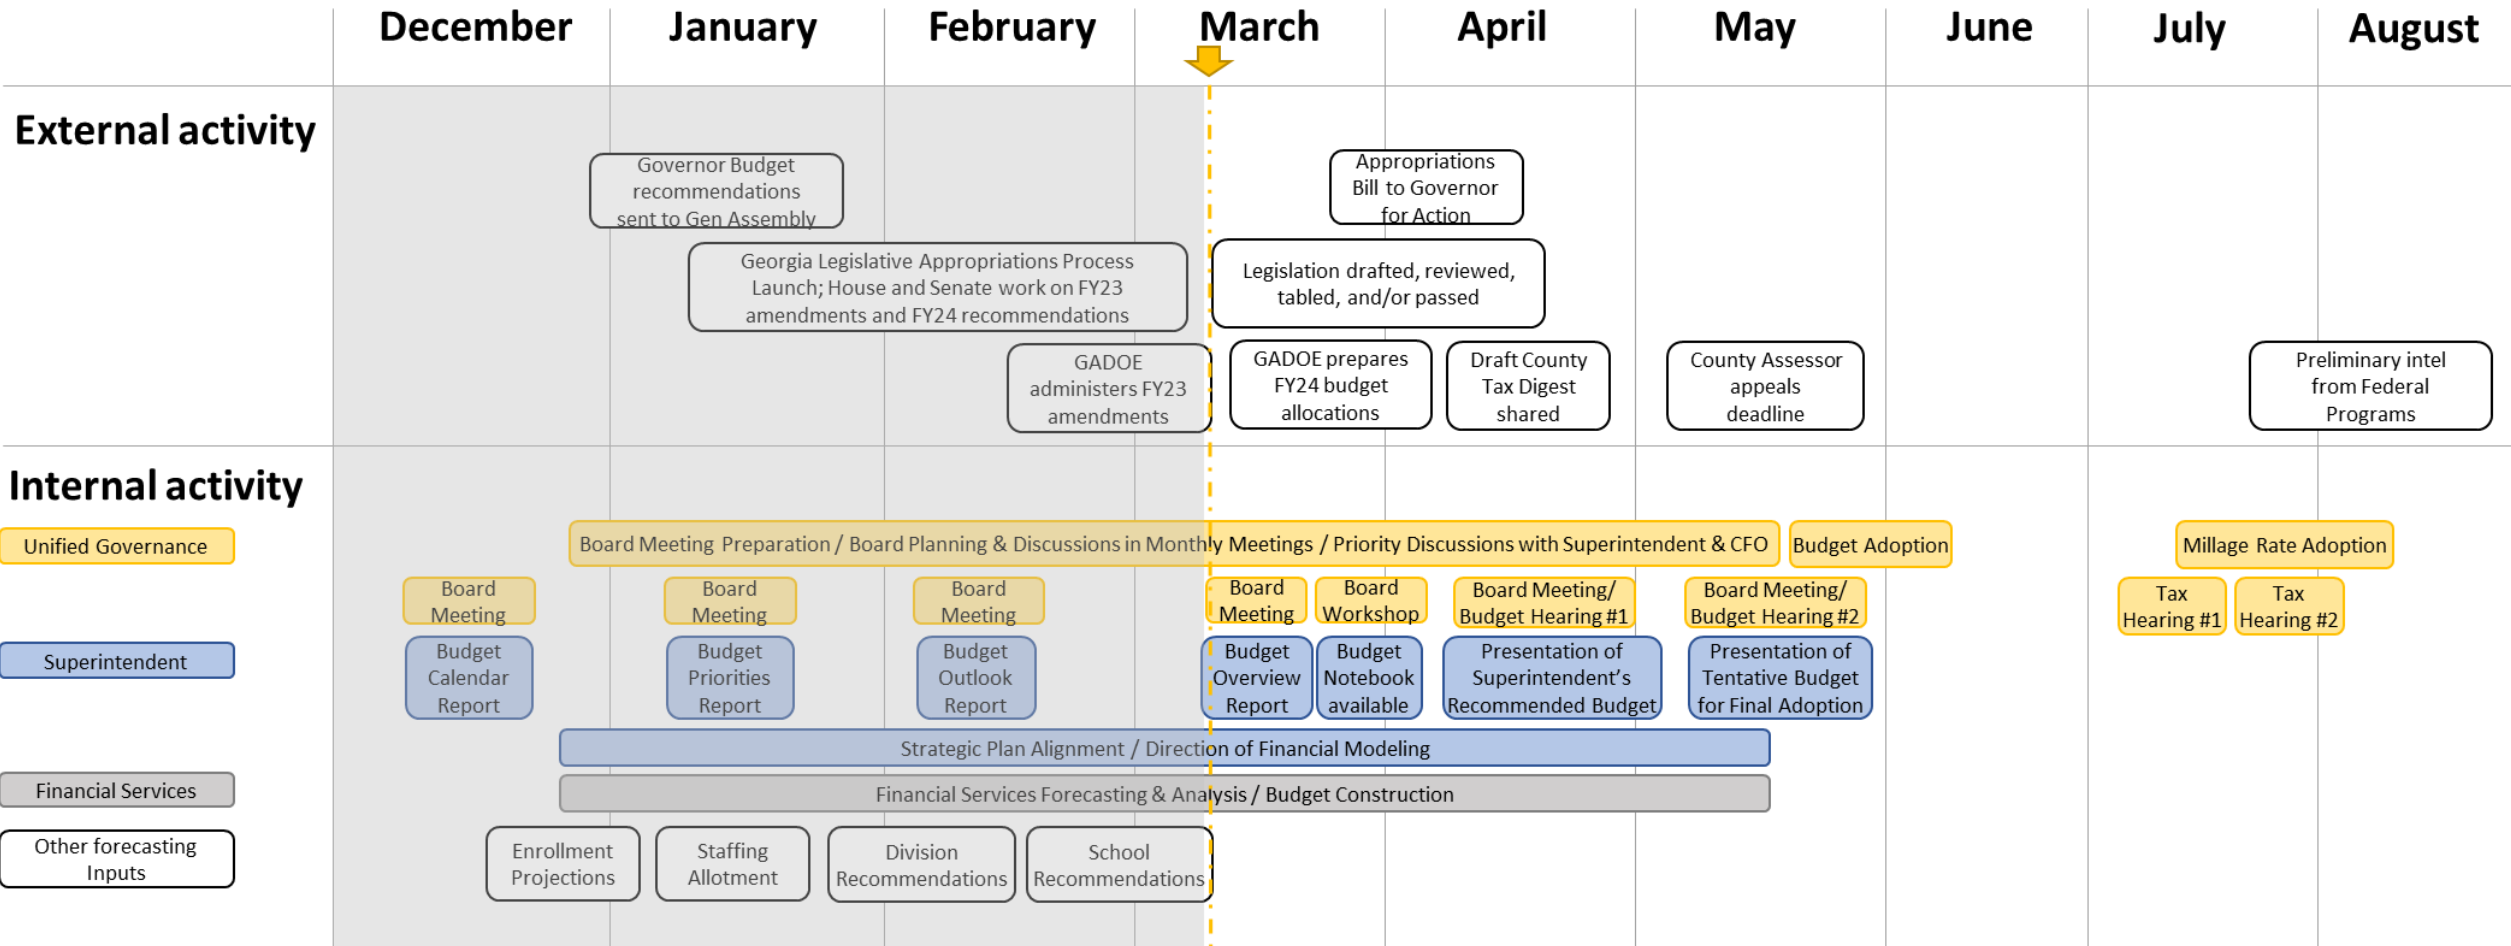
December January February March April May June July August

External activity

Governor Budget recommendations sent to Gen Assembly

Appropriations Bill to Governor for Action

Georgia Legislative Appropriations Process Launch; House and Senate work on FY23 amendments and FY24 recommendations

Legislation drafted, reviewed, tabled, and/or passed

GADOE administers FY23 amendments

GADOE prepares FY24 budget allocations

Draft County Tax Digest shared

County Assessor appeals deadline

Preliminary intel from Federal Programs

Internal activity

Unified Governance

Board Meeting Preparation / Board Planning & Discussions in Monthly Meetings / Priority Discussions with Superintendent & CFO

Budget Adoption

Millage Rate Adoption

Board Meeting

Board Meeting

Board Meeting

Board Meeting

Board Workshop

Board Meeting/ Budget Hearing #1

Board Meeting/ Budget Hearing #2

Tax Hearing #1

Tax Hearing #2

Superintendent

Budget Calendar Report

Budget Priorities Report

Budget Outlook Report

Budget Overview Report

Budget Notebook available

Presentation of Superintendent's Recommended Budget

Presentation of Tentative Budget for Final Adoption

Strategic Plan Alignment / Direction of Financial Modeling

Financial Services

Financial Services Forecasting & Analysis / Budget Construction

Other forecasting Inputs

Enrollment Projections

Staffing Allotment

Division Recommendations

School Recommendations